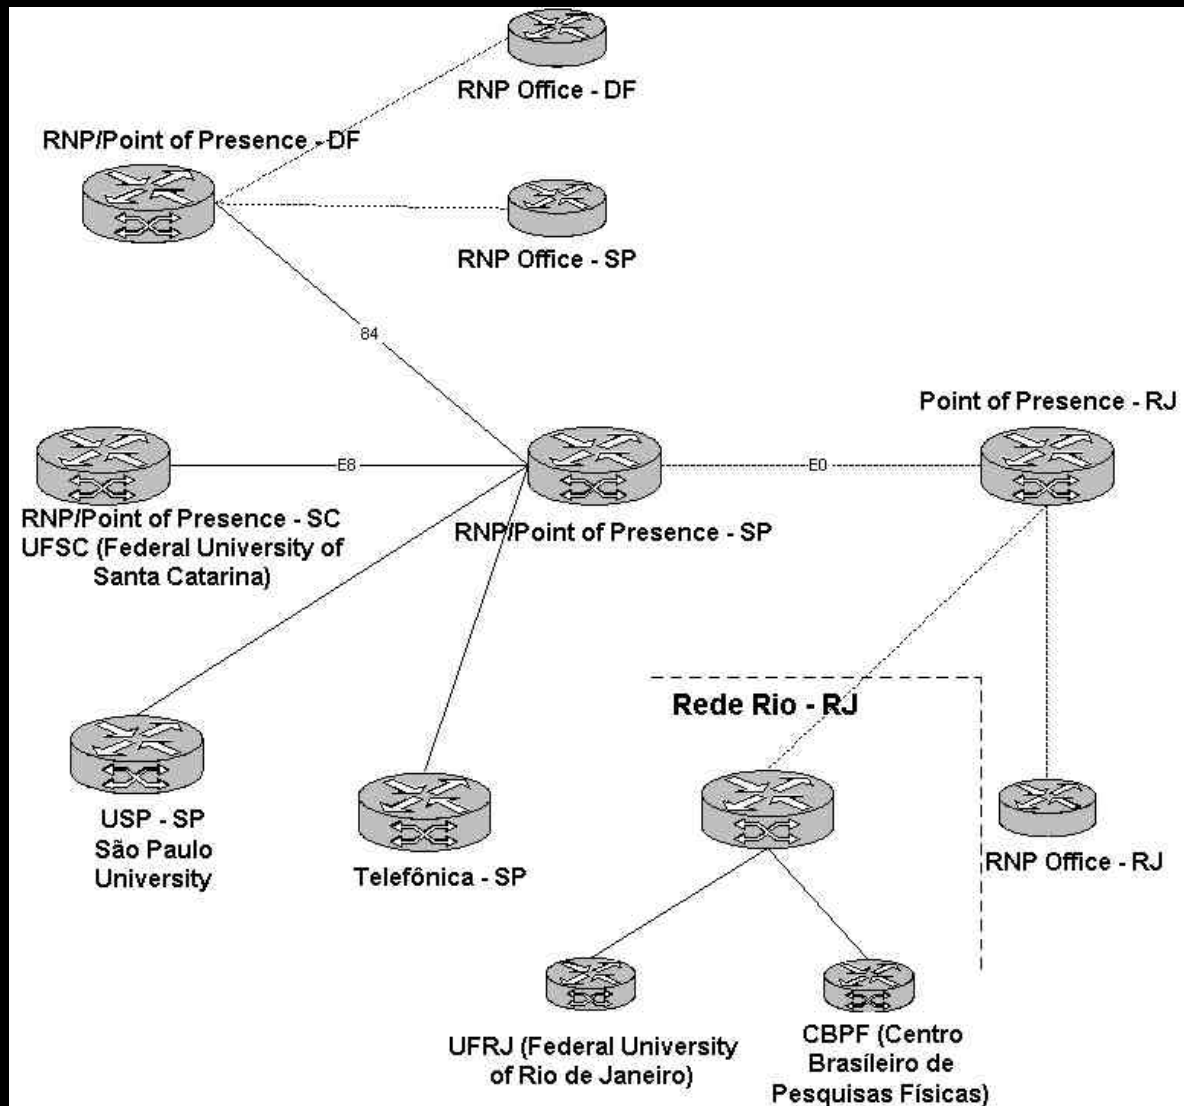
RNP Office - DF

RNP/Point of Presence - DF

RNP Office - SP

84

Point of Presence - RJ

E8

E0

RNP/Point of Presence - SC
UFSC (Federal University of Santa Catarina)

RNP/Point of Presence - SP

Rede Rio - RJ

USP - SP
São Paulo University

Telefônica - SP

RNP Office - RJ

UFRJ (Federal University of Rio de Janeiro)

CBPF (Centro Brasíleiro de Pesquisas Físicas)